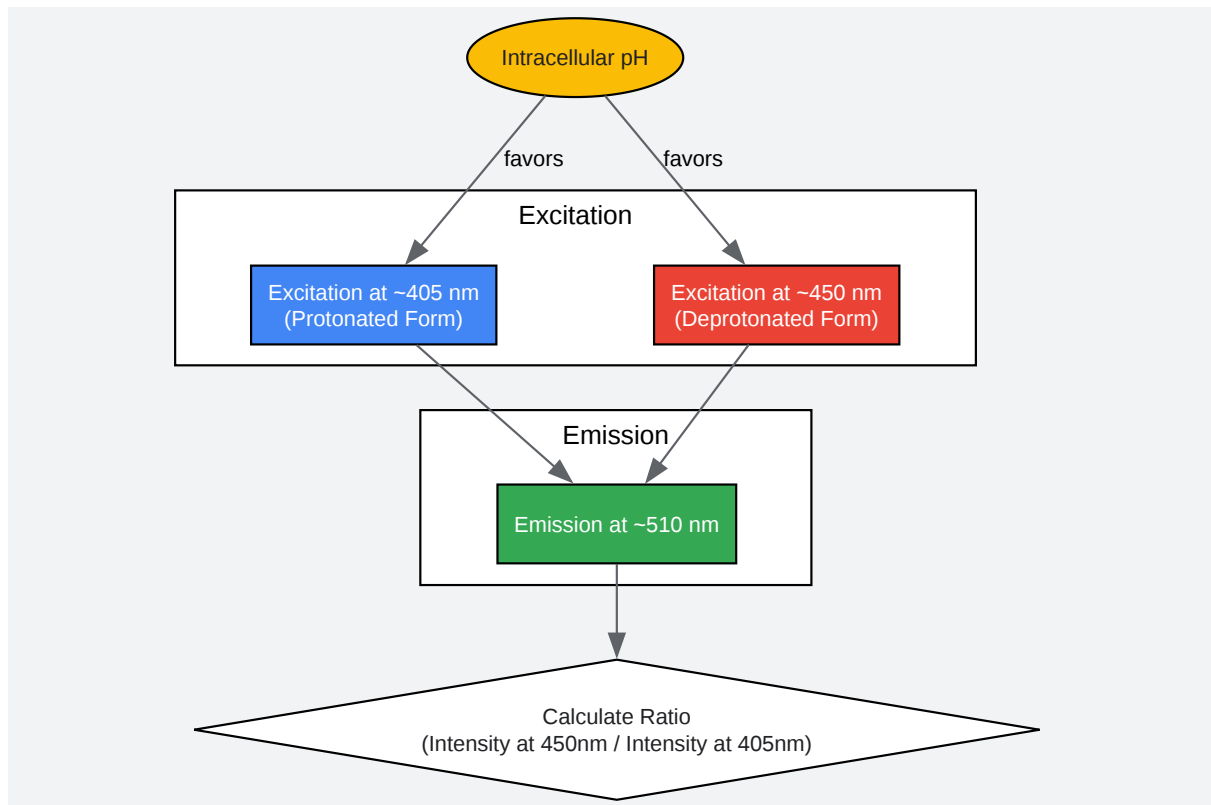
Intracellular pH

favors

favors

Excitation

Excitation at ~405 nm
(Protonated Form)

Excitation at ~450 nm
(Deprotonated Form)

Emission

Emission at ~510 nm

Calculate Ratio
(Intensity at 450nm / Intensity at 405nm)